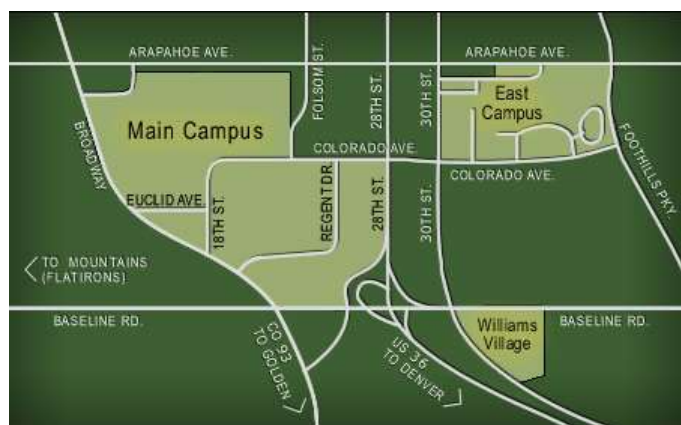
ARAPAHOE AVE.
FOLSOM ST.
28TH ST.
30TH ST.
ARAPAHOE AVE.
East Campus
Main Campus
BROADWAY
COLORADO AVE.
FOOTHILLS PKY.
COLORADO AVE.
EUCLID AVE.
18TH ST.
REGENT DR.
28TH ST.
30TH ST.
TO MOUNTAINS (FLATIRONS)
BASELINE RD.
Williams Village
BASELINE RD.
CO 93 TO GOLDEN
US 36 TO DENVER